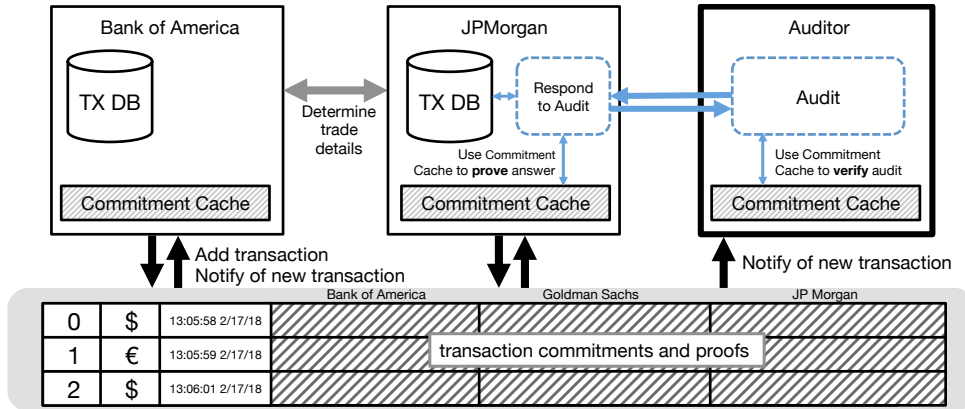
Bank of America

TX DB

Commitment Cache

Determine trade details

JPMorgan

TX DB

Respond to Audit

Use Commitment Cache to **prove** answer

Commitment Cache

Auditor

Audit

Use Commitment Cache to **verify** audit

Commitment Cache

Add transaction
Notify of new transaction

Notify of new transaction

| | | | Bank of America | Goldman Sachs | JP Morgan |
|---|---|---|---|---|---|
| 0 | \$ | 13:05:58 2/17/18 | | | |
| 1 | € | 13:05:59 2/17/18 | | transaction commitments and proofs | |
| 2 | \$ | 13:06:01 2/17/18 | | | |